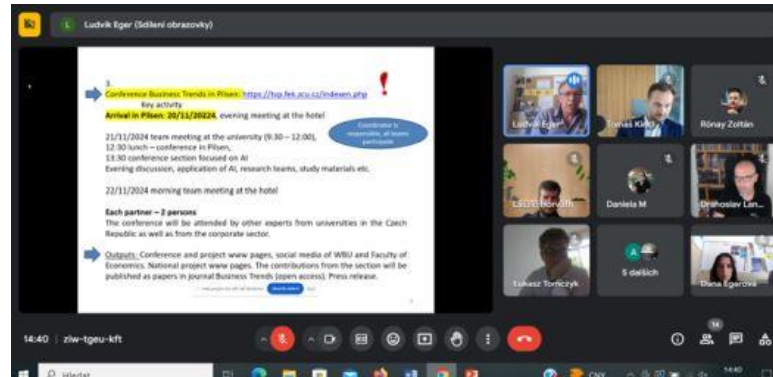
L Ludvik Eger (Sdílení obrazovky)

3.
Conference Business Trends in Pilsen: https://tsp.fek.zcu.cz/indexen.php
Key activity
Arrival in Pilsen: 20/11/20224, evening meeting at the hotel

!

Coordinator is responsible, all teams participate

21/11/2024 team meeting at the university (9:30 – 12:00),
12:30 lunch – conference in Pilsen,
13:30 conference section focused on AI
Evening discussion, application of AI, research teams, study materials etc.

22/11/2024 morning team meeting at the hotel

Each partner – 2 persons
The conference will be attended by other experts from universities in the Czech Republic as well as from the corporate sector.

Outputs: Conference and project www pages, social media of WBU and Faculty of Economics. National project www pages. The contributions from the section will be published as papers in journal Business Trends (open access). Press release.

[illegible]

Ludvik Eger
Tomas Kincl
Rónay Zoltán
Laszlo Horvath
Daniela M
Drahoslav Lan...
Lukasz Tomczyk
A
5 dalších
Diana Egerová

14:40 | ziw-tgeu-kft

14

Hledat

14:40